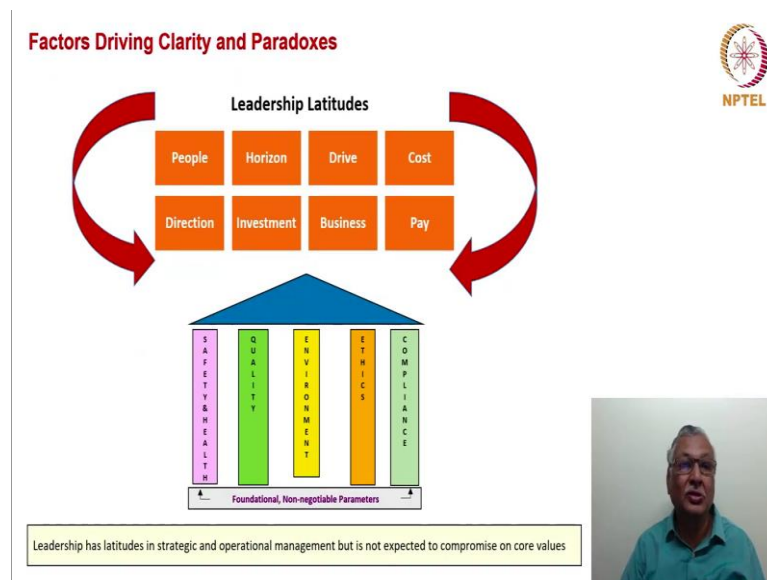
Factors Driving Clarity and Paradoxes

NPTEL

Leadership Latitudes

| People | Horizon | Drive | Cost |
|---|---|---|---|
| Direction | Investment | Business | Pay |

SAFETY&HEALTH

QUALITY

ENVIRONMENT

ETHICS

COMPLIANCE

Foundational, Non-negotiable Parameters

Leadership has latitudes in strategic and operational management but is not expected to compromise on core values